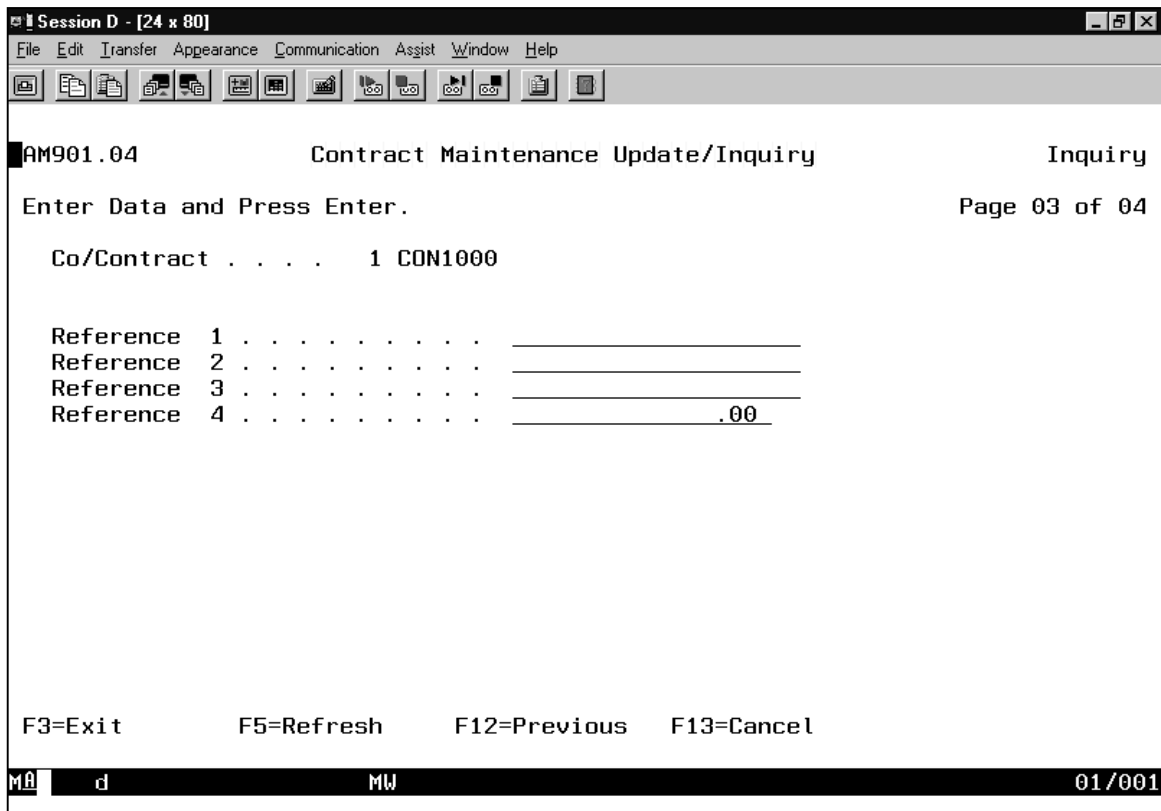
Session D - [24 x 80]

File Edit Transfer Appearance Communication Assist Window Help

AM901.04 Contract Maintenance Update/Inquiry Inquiry

Enter Data and Press Enter. Page 03 of 04

Co/Contract . . . . 1 CON1000

Reference 1 . . . . . . . . . . ____________________
Reference 2 . . . . . . . . . . ____________________
Reference 3 . . . . . . . . . . ____________________
Reference 4 . . . . . . . . . . .00

F3=Exit F5=Refresh F12=Previous F13=Cancel

MA d MW 01/001